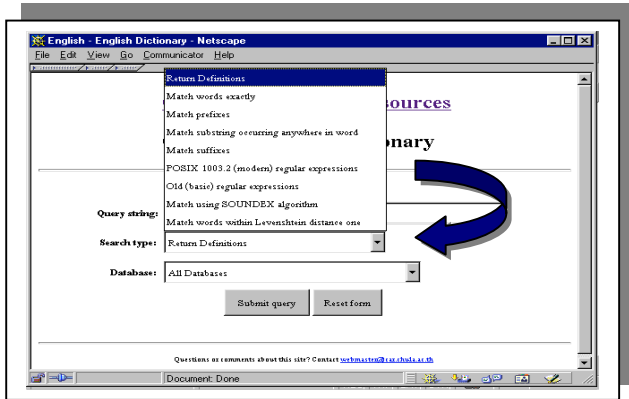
English - English Dictionary - Netscape
File Edit View Go Communicator Help

Return Definitions
Match words exactly
Match prefixes
Match substring occurring anywhere in word
Match suffixes
POSIX 1003.2 (modern) regular expressions
Old (basic) regular expressions
Match using SOUNDEX algorithm
Match words within Levenshtein distance one

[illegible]sources

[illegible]onary

Query string:

Search type: Return Definitions

Database: All Databases

Submit query Reset form

Questions or comments about this site? Contact webmaster@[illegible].chula.ac.th

Document: Done